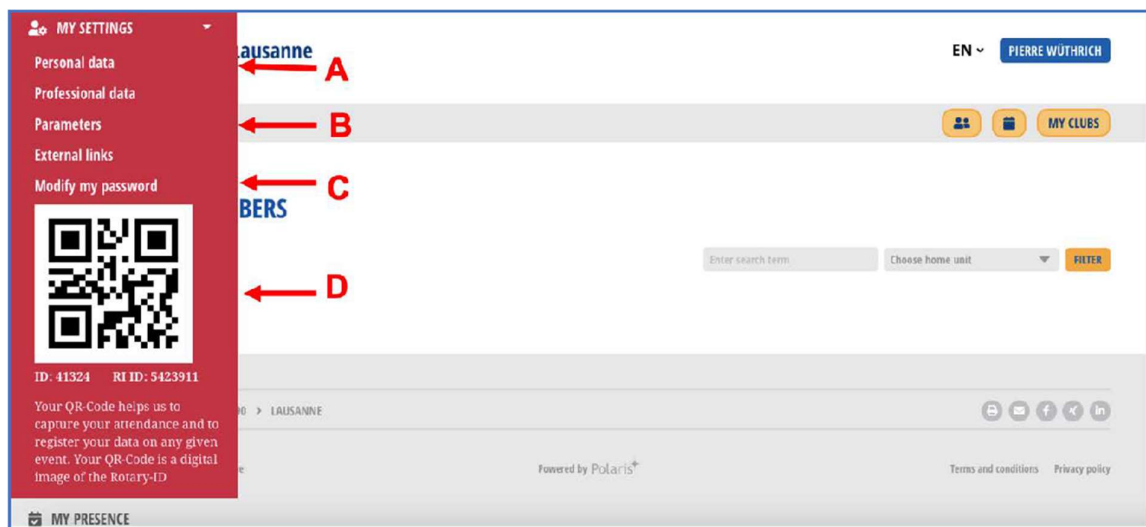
MY SETTINGS
Personal data
Professional data
Parameters
External links
Modify my password
ID: 41324 RI ID: 5423911
Your QR-Code helps us to capture your attendance and to register your data on any given event. Your QR-Code is a digital image of the Rotary-ID

MY PRESENCE

A
B
C
D

Lausanne
EN
PIERRE WÜTHRICH
MY CLUBS
BERS
Enter search term
Choose home unit
FILTER
> LAUSANNE
Powered by Polaris
Terms and conditions
Privacy policy